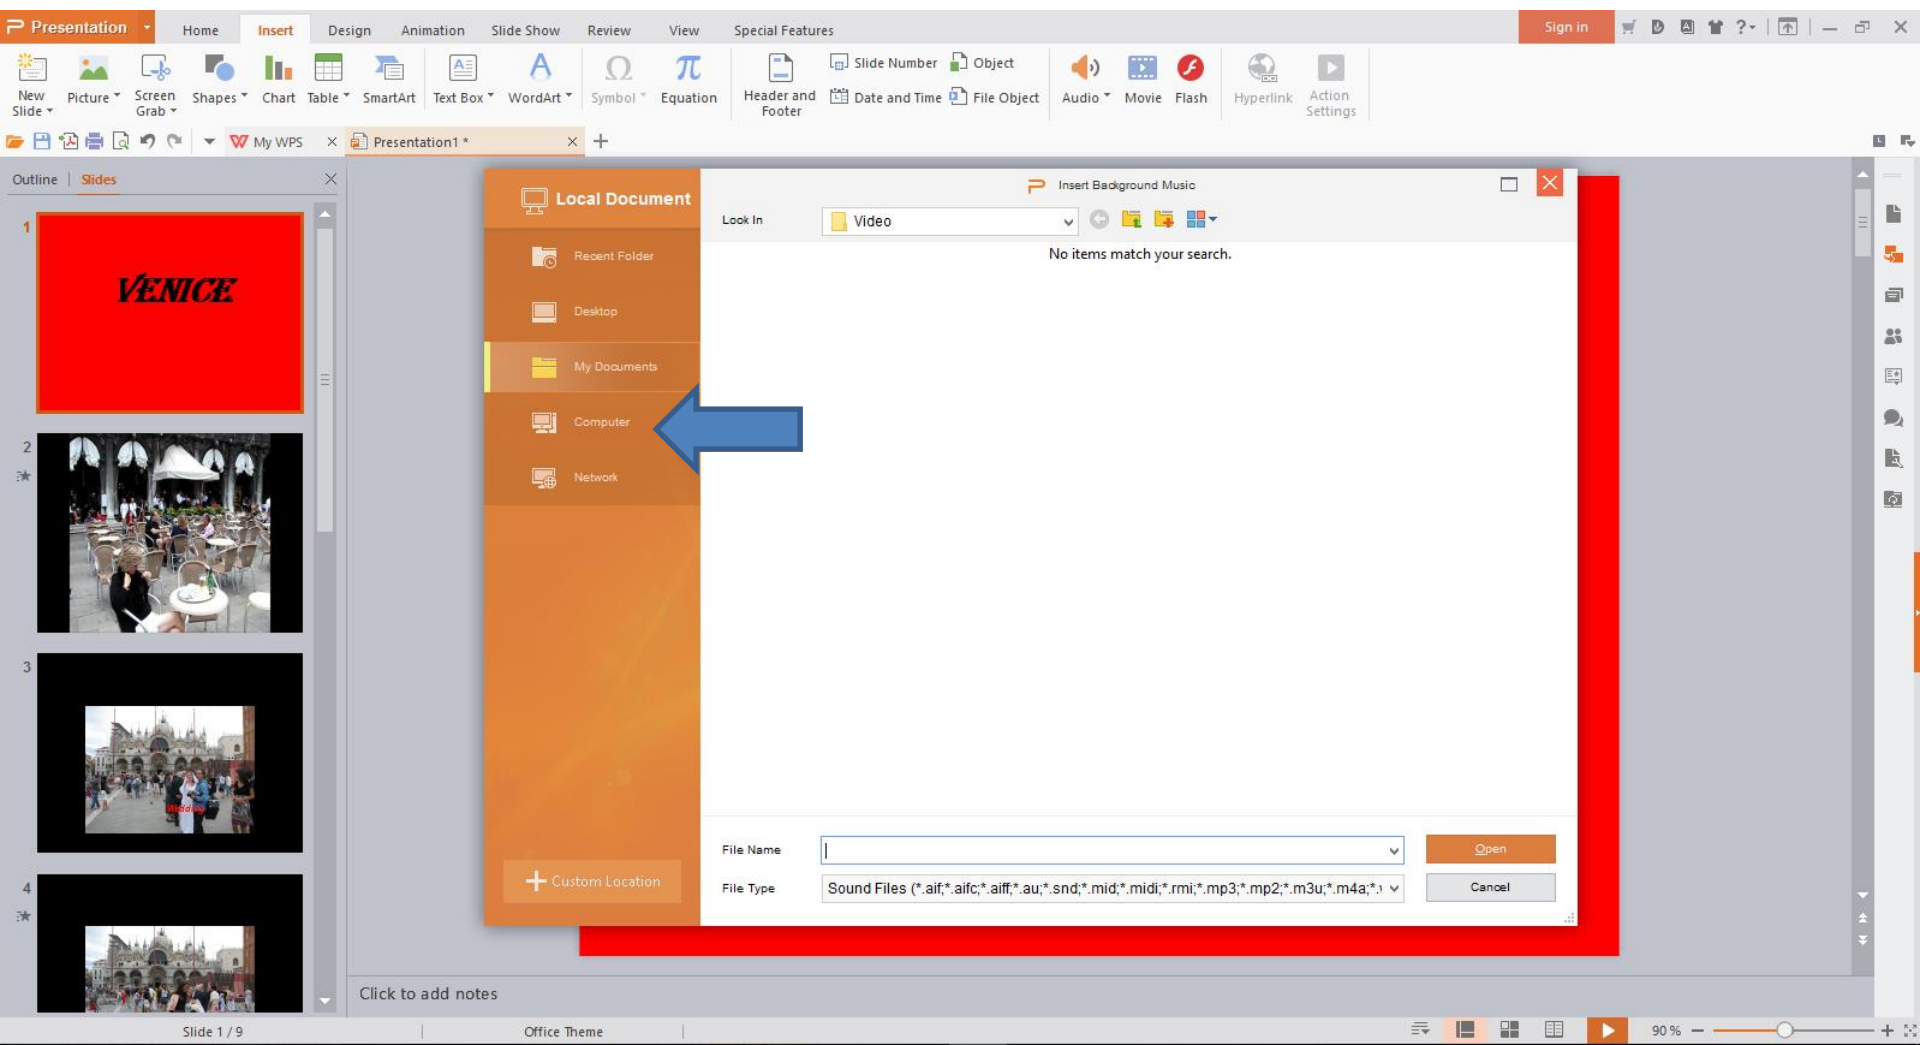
Presentation
Home
Insert
Design
Animation
Slide Show
Review
View
Special Features
Sign in

New Slide
Picture
Screen Grab
Shapes
Chart
Table
SmartArt
Text Box
WordArt
Symbol
Equation
Header and Footer
Slide Number
Date and Time
Object
File Object
Audio
Movie
Flash
Hyperlink
Action Settings

My WPS
Presentation1 *

Outline
Slides

1
VENICE
2
3
4

Local Document
Recent Folder
Desktop
My Documents
Computer
Network
Custom Location

Insert Background Music
Look In
Video
No items match your search.
File Name
File Type
Sound Files (*.aif;*.aifc;*.aiff;*.au;*.snd;*.mid;*.midi;*.rmi;*.mp3;*.mp2;*.m3u;*.m4a;*.
Open
Cancel

Click to add notes

Slide 1 / 9
Office Theme
90 %